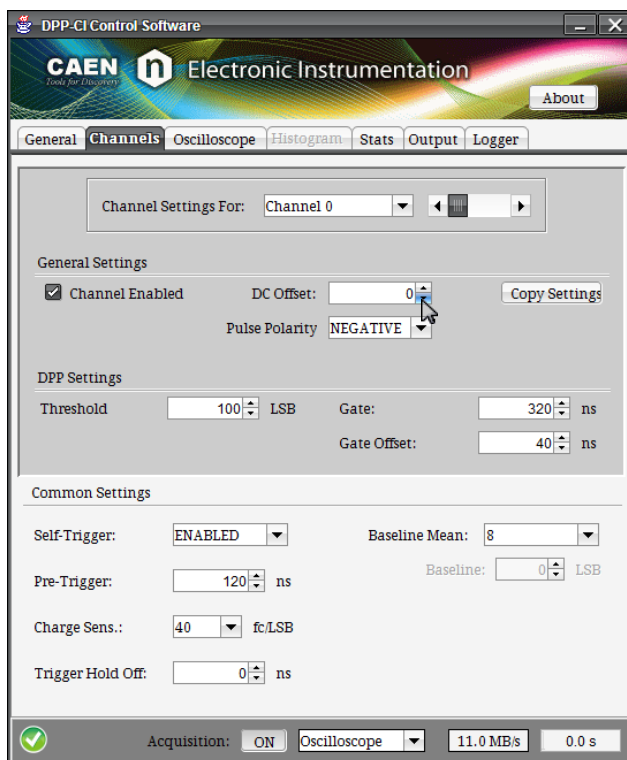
DPP-CI Control Software

CAEN Tools for Discovery

Electronic Instrumentation

About

General | Channels | Oscilloscope | Histogram | Stats | Output | Logger

Channel Settings For: Channel 0

General Settings

Channel Enabled

DC Offset: 0

Copy Settings

Pulse Polarity NEGATIVE

DPP Settings

Threshold 100 LSB

Gate: 320 ns

Gate Offset: 40 ns

Common Settings

Self-Trigger: ENABLED

Baseline Mean: 8

Baseline: 0 LSB

Pre-Trigger: 120 ns

Charge Sens.: 40 fc/LSB

Trigger Hold Off: 0 ns

Acquisition: ON Oscilloscope 11.0 MB/s 0.0 s